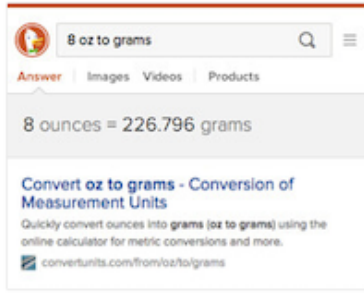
8 oz to grams

Answer Images Videos Products

8 ounces = 226.796 grams

Convert oz to grams - Conversion of Measurement Units

Quickly convert ounces into grams (oz to grams) using the online calculator for metric conversions and more.

convertunits.com/from/oz/to/grams